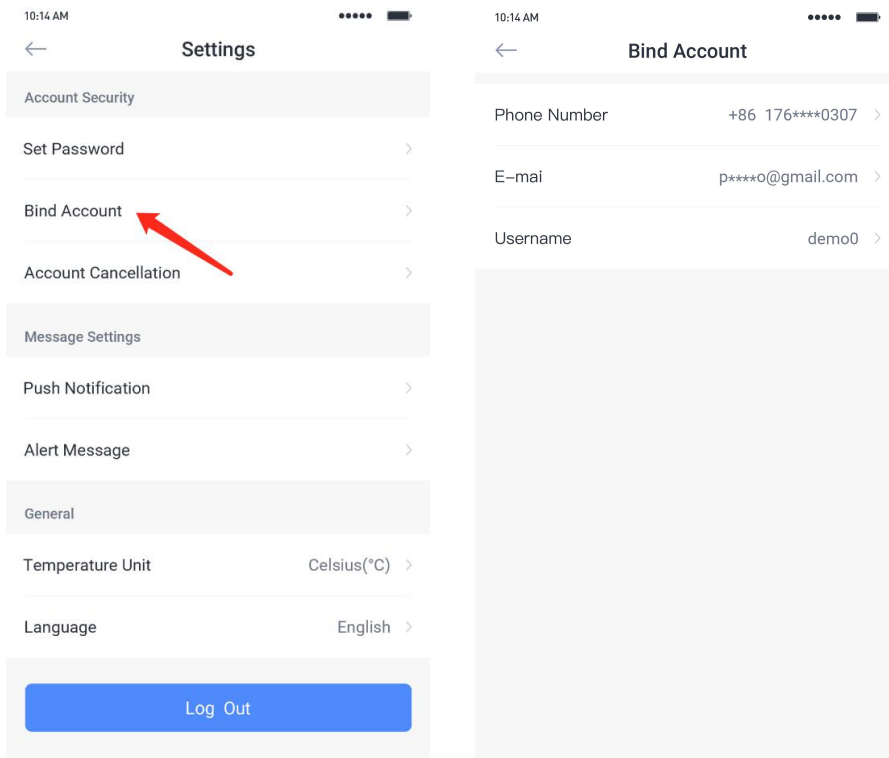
10:14 AM

Settings

Account Security

Set Password

Bind Account

Account Cancellation

Message Settings

Push Notification

Alert Message

General

Temperature Unit Celsius(°C)

Language English

Log Out

10:14 AM

Bind Account

Phone Number +86 176****0307

E-mai p****o@gmail.com

Username demo0